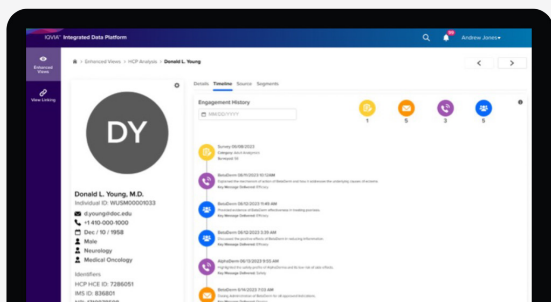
IQVIA Integrated Data Platform

Andrew Jones

Enhanced Views

View Linking

Enhanced Views > HCP Analysis > Donald L. Young

Details Timeline Source Segments

DY

Donald L. Young, M.D.

Individual ID: WUSM00001033

dyoung@ldoc.edu

+1 410-000-1000

Dec / 10 / 1958

Male

Neurology

Medical Oncology

Identifiers

HCP HCE ID: 7286051

IMS ID: 836801

Engagement History

MM/DD/YYYY

1 5 3 5

Survey 06/08/2023

BetaDerm 06/11/2023 10:00 AM

BetaDerm 06/12/2023 10:00 AM

BetaDerm 06/12/2023 3:00 AM

AlphaDerm 06/13/2023 9:00 AM

BetaDerm 06/14/2023 1:00 PM